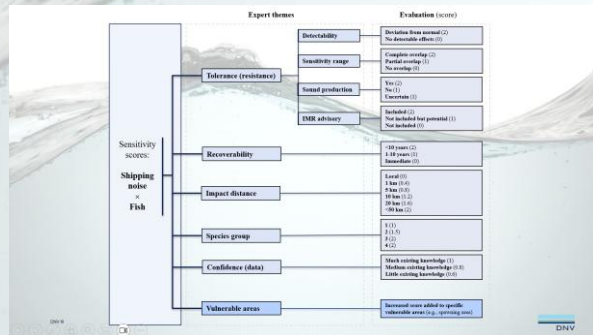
Expert themes

Evaluation (score)

Sensitivity scores:

Shipping noise
×
Fish

Tolerance (resistance)

Detectability

Deviation from normal (2)
No detectable effects (0)

Sensitivity range

Complete overlap (2)
Partial overlap (1)
No overlap (0)

Sound production

Yes (2)
No (1)
Uncertain (1)

IMR advisory

Included (2)
Not included but potential (1)
Not included (0)

Recoverability

>10 years (2)
1-10 years (1)
Immediate (0)

Impact distance

Local (0)
1 km (0.4)
5 km (0.8)
10 km (1.2)
20 km (1.6)
>30 km (2)

Species group

1 (1)
2 (1.5)
3 (2)
4 (2)

Confidence (data)

Much existing knowledge (1)
Medium existing knowledge (0.8)
Little existing knowledge (0.6)

Vulnerable areas

Increased score added to specific vulnerable areas (e.g., spawning area)

DNV

DNV